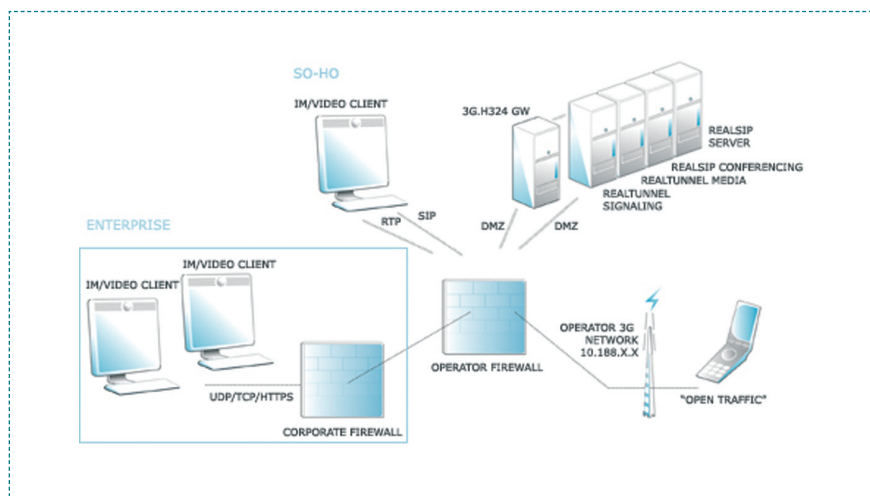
SO-HO

IM/VIDEO CLIENT

3G.H324 GW

REALSIP SERVER

REALSIP CONFERENCING

REALTUNNEL MEDIA

REALTUNNEL SIGNALING

RTP

SIP

DMZ

DMZ

ENTERPRISE

IM/VIDEO CLIENT

IM/VIDEO CLIENT

OPERATOR 3G NETWORK 10.188.X.X

OPERATOR FIREWALL

UDP/TCP/HTTPS

"OPEN TRAFFIC"

CORPORATE FIREWALL